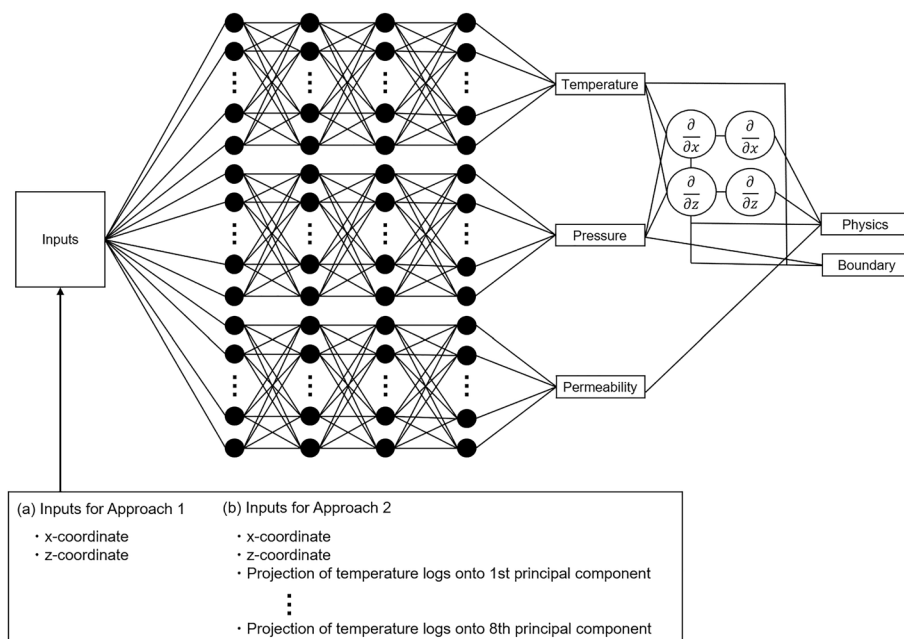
Inputs

Temperature

Pressure

Permeability

$\frac{\partial}{\partial x}$

$\frac{\partial}{\partial x}$

$\frac{\partial}{\partial z}$

$\frac{\partial}{\partial z}$

Physics

Boundary

(a) Inputs for Approach 1

・x-coordinate
・z-coordinate

(b) Inputs for Approach 2

・x-coordinate
・z-coordinate
・Projection of temperature logs onto 1st principal component
⋮
・Projection of temperature logs onto 8th principal component